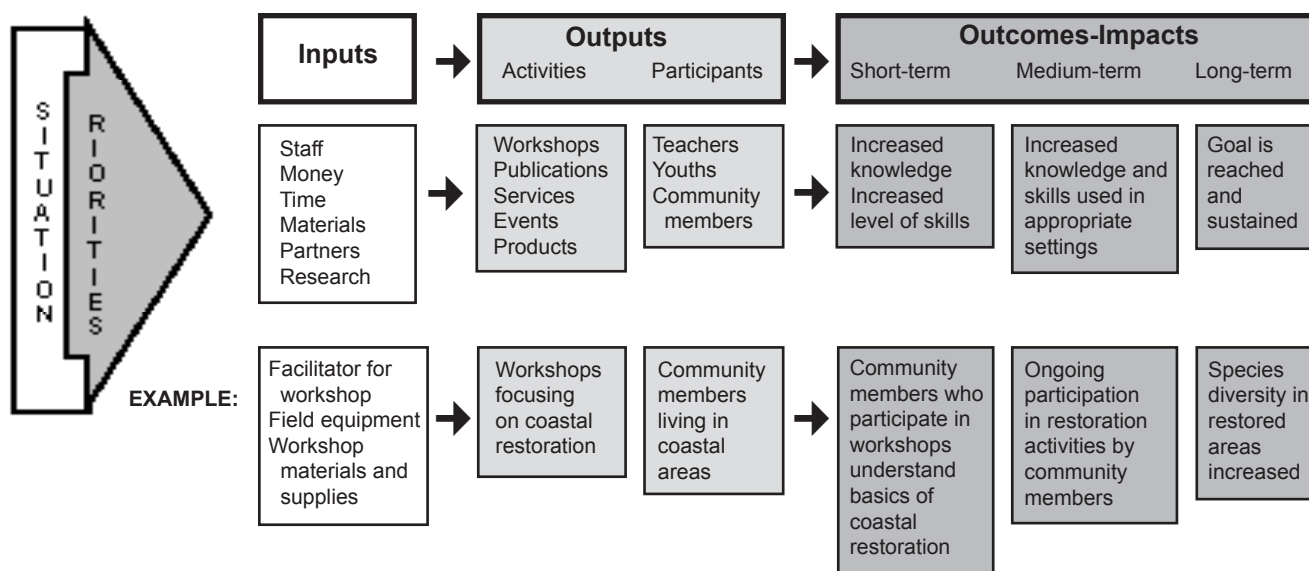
SITUATION

RIORITIES

Inputs

Outputs
Activities Participants

Outcomes-Impacts
Short-term Medium-term Long-term

Staff
Money
Time
Materials
Partners
Research

Workshops
Publications
Services
Events
Products

Teachers
Youths
Community members

Increased knowledge
Increased level of skills

Increased knowledge and skills used in appropriate settings

Goal is reached and sustained

EXAMPLE:

Facilitator for workshop
Field equipment
Workshop materials and supplies

Workshops focusing on coastal restoration

Community members living in coastal areas

Community members who participate in workshops understand basics of coastal restoration

Ongoing participation in restoration activities by community members

Species diversity in restored areas increased